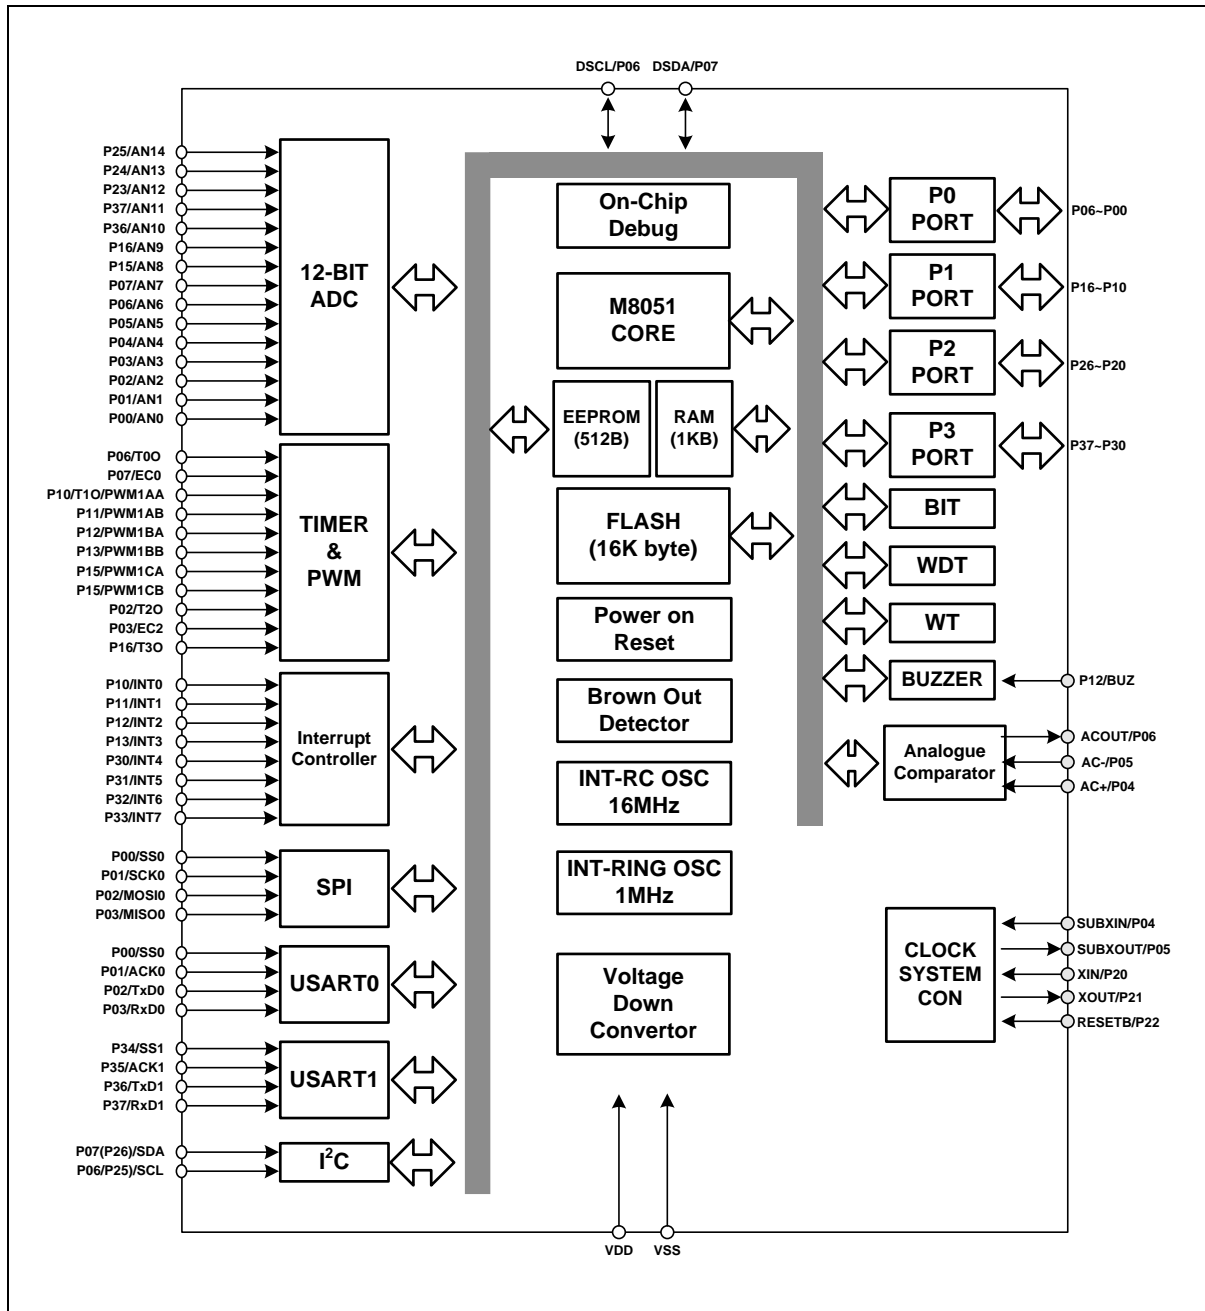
DSCL/P06 DSDA/P07

P25/AN14
P24/AN13
P23/AN12
P37/AN11
P36/AN10
P16/AN9
P15/AN8
P07/AN7
P06/AN6
P05/AN5
P04/AN4
P03/AN3
P02/AN2
P01/AN1
P00/AN0

12-BIT ADC

P06/T0O
P07/EC0
P10/T1O/PWM1AA
P11/PWM1AB
P12/PWM1BA
P13/PWM1BB
P15/PWM1CA
P15/PWM1CB
P02/T2O
P03/EC2
P16/T3O

TIMER & PWM

P10/INT0
P11/INT1
P12/INT2
P13/INT3
P30/INT4
P31/INT5
P32/INT6
P33/INT7

Interrupt Controller

P00/SS0
P01/SCK0
P02/MOSI0
P03/MISO0

SPI

P00/SS0
P01/ACK0
P02/TxD0
P03/RxD0

USART0

P34/SS1
P35/ACK1
P36/TxD1
P37/RxD1

USART1

P07(P26)/SDA
P06/P25)/SCL

I$^2$C

On-Chip Debug

M8051 CORE

EEPROM (512B)

RAM (1KB)

FLASH (16K byte)

Power on Reset

Brown Out Detector

INT-RC OSC 16MHz

INT-RING OSC 1MHz

Voltage Down Convertor

P0 PORT P06~P00

P1 PORT P16~P10

P2 PORT P26~P20

P3 PORT P37~P30

BIT

WDT

WT

BUZZER P12/BUZ

Analogue Comparator
ACOUT/P06
AC-/P05
AC+/P04

CLOCK SYSTEM CON
SUBXIN/P04
SUBXOUT/P05
XIN/P20
XOUT/P21
RESETB/P22

VDD VSS